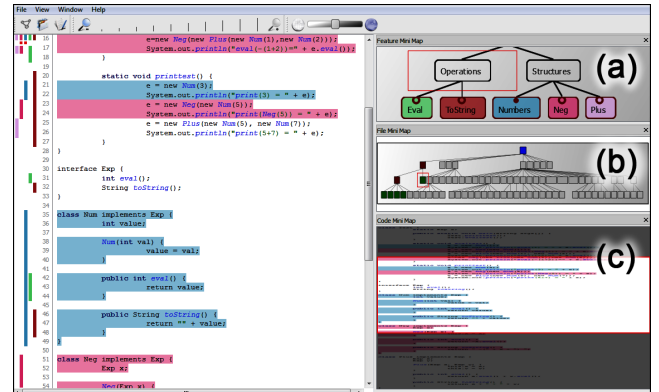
File View Window Help

16 e=new Neg(new Plus(new Num(1),new Num(2)));
17 System.out.println("eval(-(1+2))=" + e.eval());
18 }
19
20 static void printtest() {
21 e = new Num(3);
22 System.out.println("print(3) = " + e);
23 e = new Neg(new Num(5));
24 System.out.println("print(Neg(5)) = " + e);
25 e = new Plus(new Num(5), new Num(7));
26 System.out.println("print(5+7) = " + e);
27 }
28 }
29
30 interface Exp {
31 int eval();
32 String toString();
33 }
34
35 class Num implements Exp {
36 int value;
37
38 Num(int val) {
39 value = val;
40 }
41
42 public int eval() {
43 return value;
44 }
45
46 public String toString() {
47 return "" + value;
48 }
49 }
50
51 class Neg implements Exp {
52 Exp x;
53
54 Neg(Exp x) {

Feature Mini Map
Operations
Structures
(a)
Eval
ToString
Numbers
Neg
Plus

File Mini Map
(b)

Code Mini Map
(c)